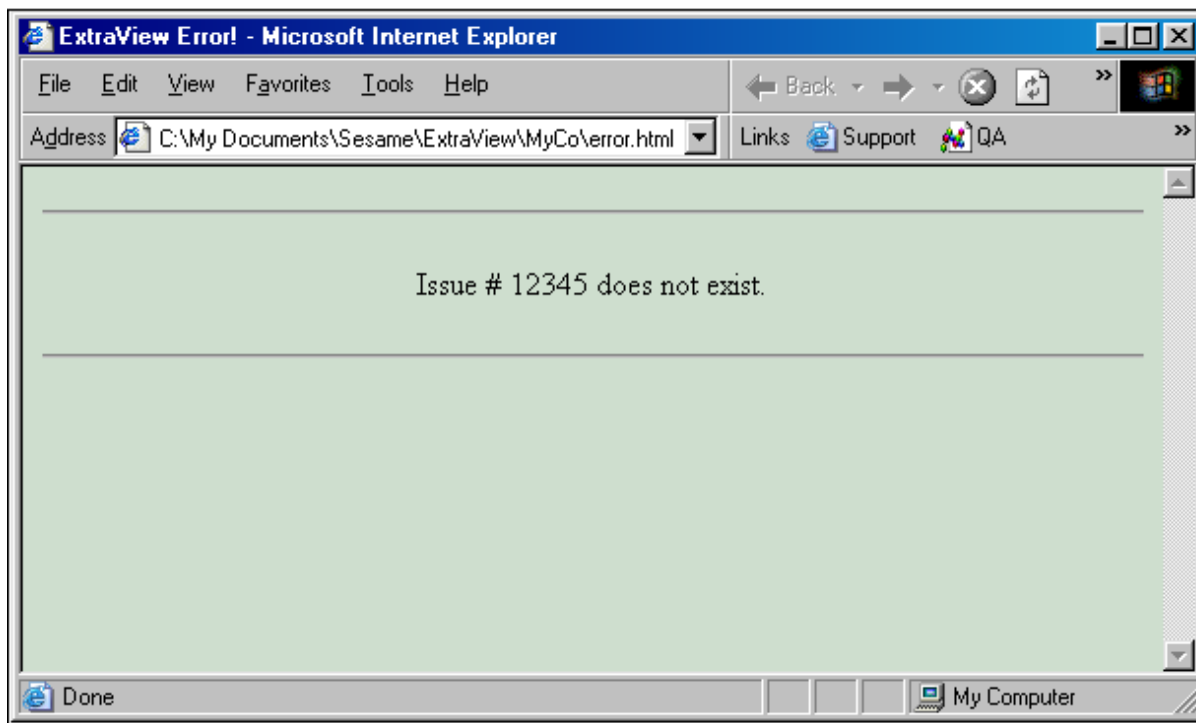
ExtraView Error! - Microsoft Internet Explorer

File Edit View Favorites Tools Help

Back

Address C:\My Documents\Sesame\ExtraView\MyCo\error.html

Links Support QA

Issue # 12345 does not exist.

Done

My Computer